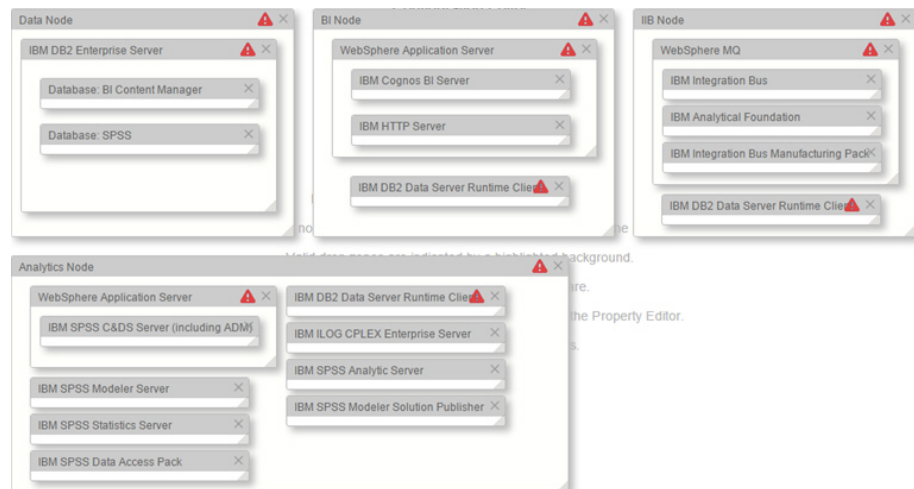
Data Node

IBM DB2 Enterprise Server

Database: BI Content Manager

Database: SPSS

BI Node

WebSphere Application Server

IBM Cognos BI Server

IBM HTTP Server

IBM DB2 Data Server Runtime Clie

IIB Node

WebSphere MQ

IBM Integration Bus

IBM Analytical Foundation

IBM Integration Bus Manufacturing Pack

IBM DB2 Data Server Runtime Clie

Analytics Node

WebSphere Application Server

IBM SPSS C&DS Server (including ADM)

IBM SPSS Modeler Server

IBM SPSS Statistics Server

IBM SPSS Data Access Pack

IBM DB2 Data Server Runtime Clie

IBM ILOG CPLEX Enterprise Server

IBM SPSS Analytic Server

IBM SPSS Modeler Solution Publisher

Valid drop zones are indicated by a highlighted background.

the Property Editor.